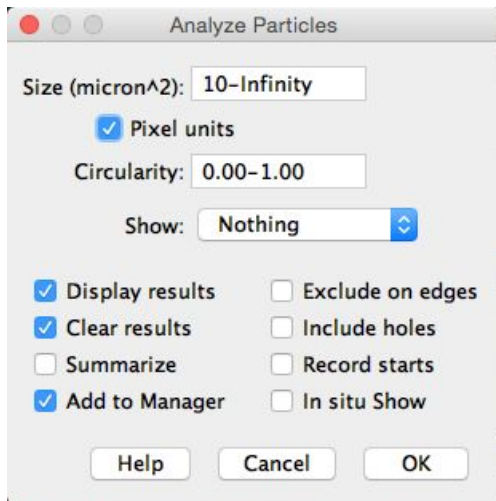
Analyze Particles

Size (micron^2): 10-Infinity

Pixel units

Circularity: 0.00-1.00

Show: Nothing

Display results
Clear results
Summarize
Add to Manager

Exclude on edges
Include holes
Record starts
In situ Show

Help Cancel OK